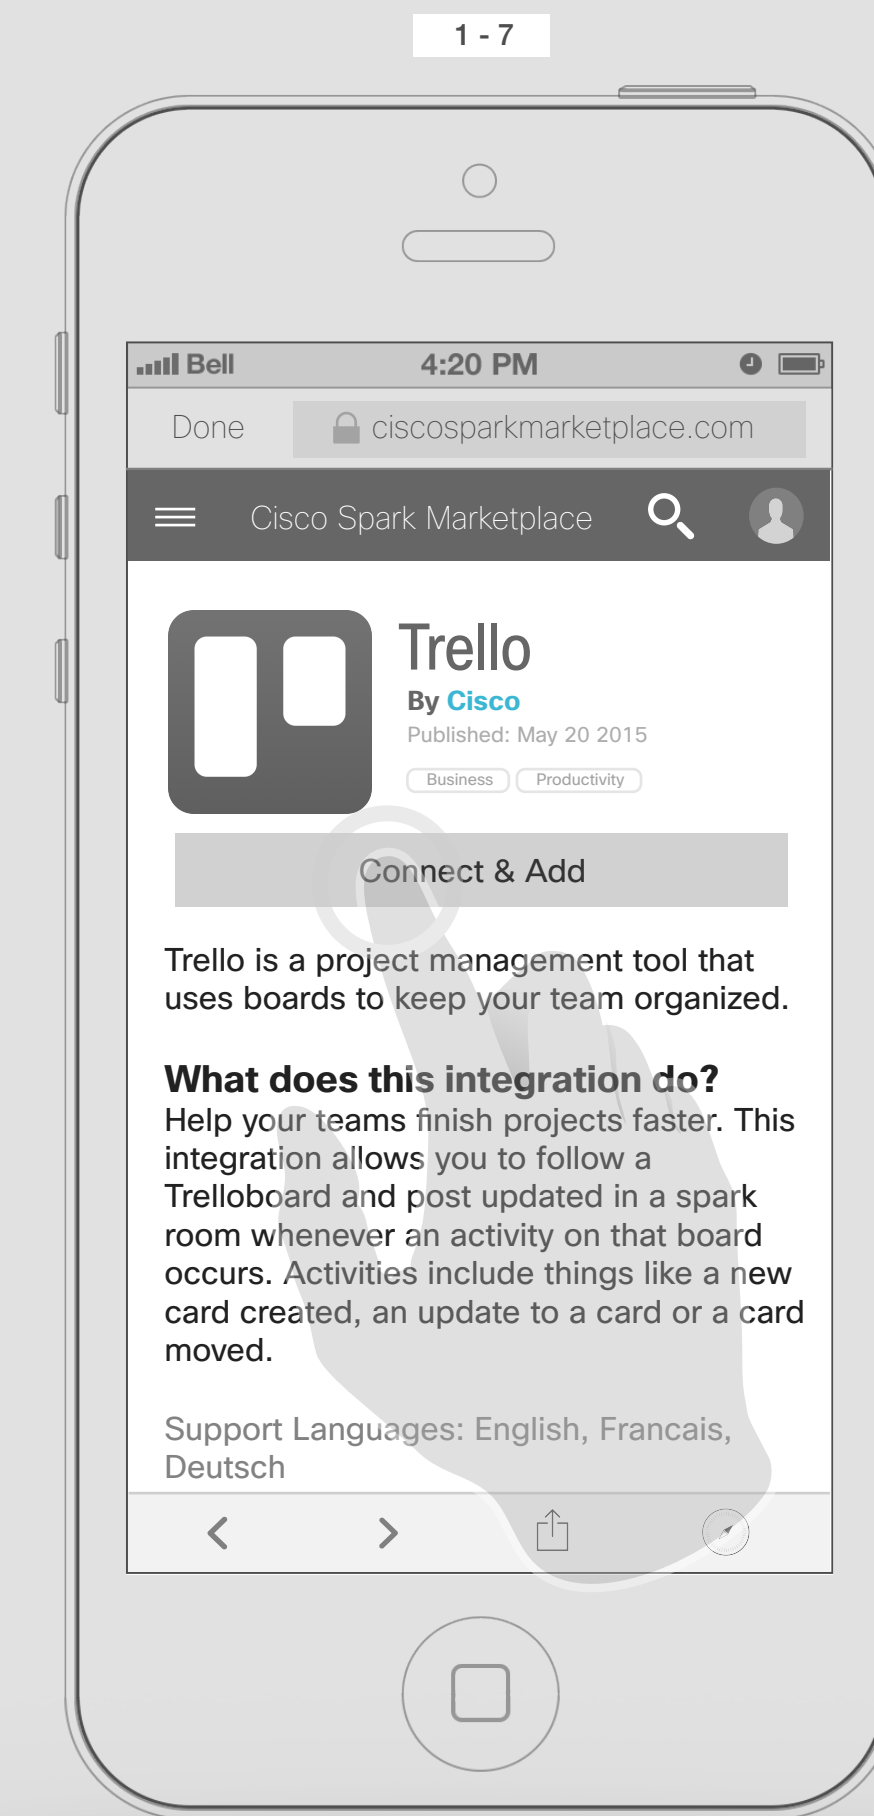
1 - 7

Bell 4:20 PM

Done ciscosparkmarketplace.com

Cisco Spark Marketplace

Trello
By Cisco
Published: May 20 2015
Business Productivity

Connect & Add

Trello is a project management tool that uses boards to keep your team organized.

What does this integration do?
Help your teams finish projects faster. This integration allows you to follow a Trelloboard and post updated in a spark room whenever an activity on that board occurs. Activities include things like a new card created, an update to a card or a card moved.

Support Languages: English, Francais, Deutsch